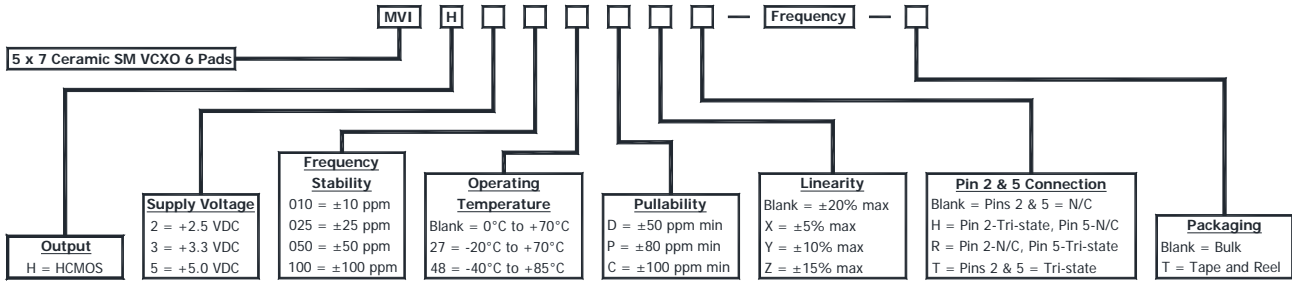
MVI H — Frequency —

5 x 7 Ceramic SM VCXO 6 Pads

Output
H = HCMOS

Supply Voltage
2 = +2.5 VDC
3 = +3.3 VDC
5 = +5.0 VDC

Frequency Stability
010 = ±10 ppm
025 = ±25 ppm
050 = ±50 ppm
100 = ±100 ppm

Operating Temperature
Blank = 0°C to +70°C
27 = -20°C to +70°C
48 = -40°C to +85°C

Pullability
D = ±50 ppm min
P = ±80 ppm min
C = ±100 ppm min

Linearity
Blank = ±20% max
X = ±5% max
Y = ±10% max
Z = ±15% max

Pin 2 & 5 Connection
Blank = Pins 2 & 5 = N/C
H = Pin 2-Tri-state, Pin 5-N/C
R = Pin 2-N/C, Pin 5-Tri-state
T = Pins 2 & 5 = Tri-state

Packaging
Blank = Bulk
T = Tape and Reel